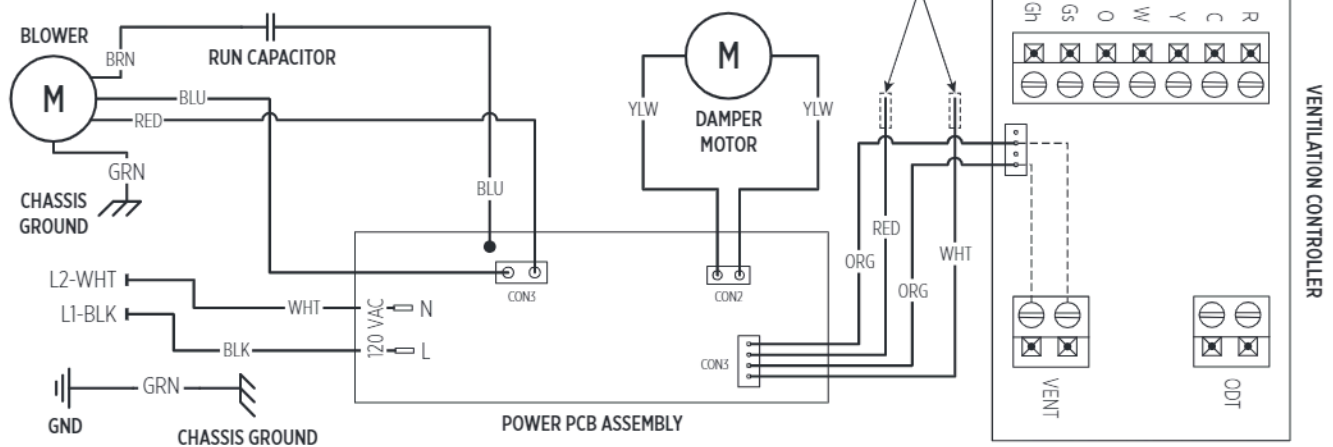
BLOWER
BRN
RUN CAPACITOR
M
BLU
RED
GRN
CHASSIS GROUND
BLU
M
YLW
DAMPER MOTOR
YLW
Gh Gs O W Y C R
VENTILATION CONTROLLER
RED
WHT
ORG
ORG
CON3
CON2
L2-WHT
L1-BLK
WHT
BLK
120 VAC
N
L
CON3
GRN
GND
CHASSIS GROUND
POWER PCB ASSEMBLY
VENT
ODT